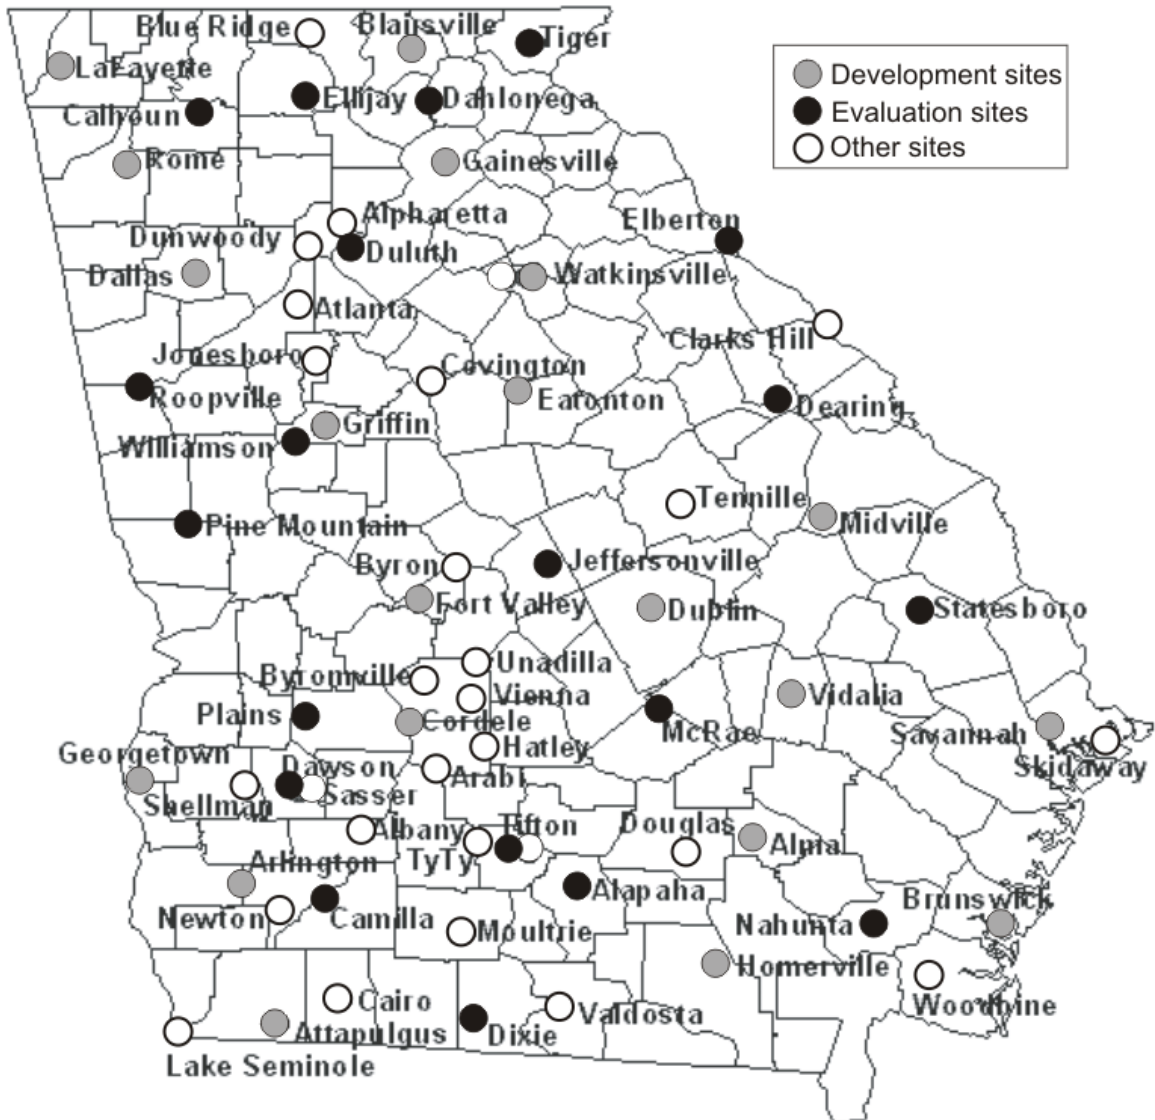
Development sites
Evaluation sites
Other sites

Blue Ridge
Blairsville
Tiger
LaFayette
Ellijay
Dahlonega
Calhoun
Rome
Gainesville
Alpharetta
Dunwoody
Duluth
Elberton
Dallas
Watkinsville
Atlanta
Clarks Hill
Jonesboro
Covington
Roopville
Eatonton
Dearing
Griffin
Williamson
Tennille
Pine Mountain
Midville
Byron
Jeffersonville
Fort Valley
Dublin
Statesboro
Unadilla
Byromville
Vienna
Plains
Cordele
Vidalia
McRae
Hatley
Savannah
Georgetown
Dawson
Arabi
Skidaway
Sasser
Shellman
Albany
Tifton
Douglas
TyTy
Alma
Arlington
Alapaha
Brunswick
Newton
Camilla
Nahunta
Moultrie
Homerville
Cairo
Woodbine
Valdosta
Attapulgus
Dixie
Lake Seminole